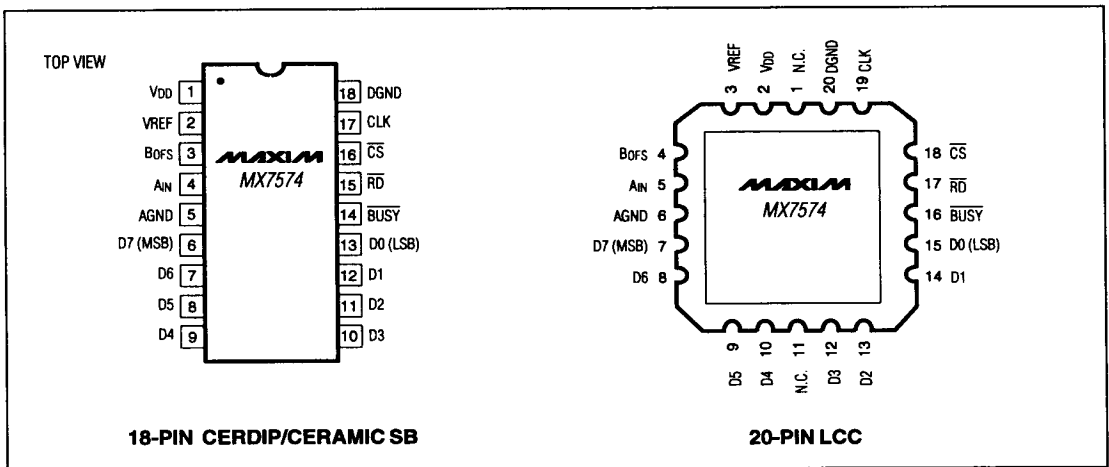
TOP VIEW

VDD 1
VREF 2
BOFS 3
AIN 4
AGND 5
D7 (MSB) 6
D6 7
D5 8
D4 9

18 DGND
17 CLK
16 $\overline{CS}$
15 $\overline{RD}$
14 $\overline{BUSY}$
13 D0 (LSB)
12 D1
11 D2
10 D3

MAXIM
MX7574

18-PIN CERDIP/CERAMIC SB

3 VREF
2 VDD
1 N.C.
20 DGND
19 CLK

BOFS 4
AIN 5
AGND 6
D7 (MSB) 7
D6 8

18 $\overline{CS}$
17 $\overline{RD}$
16 $\overline{BUSY}$
15 D0 (LSB)
14 D1

MAXIM
MX7574

9 D5
10 D4
11 N.C.
12 D3
13 D2

20-PIN LCC